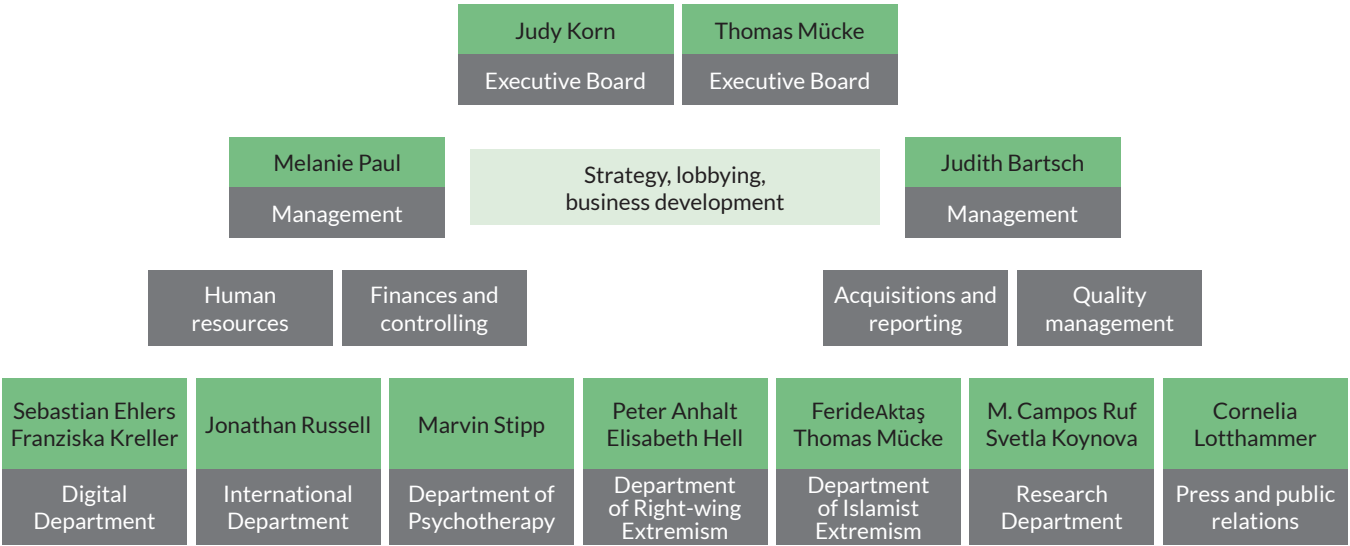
Judy Korn
Executive Board

Thomas Mücke
Executive Board

Melanie Paul
Management

Strategy, lobbying, business development

Judith Bartsch
Management

Human resources

Finances and controlling

Acquisitions and reporting

Quality management

Sebastian Ehlers
Franziska Kreller
Digital Department

Jonathan Russell
International Department

Marvin Stipp
Department of Psychotherapy

Peter Anhalt
Elisabeth Hell
Department of Right-wing Extremism

FerideAktaş
Thomas Mücke
Department of Islamist Extremism

M. Campos Ruf
Svetla Koynova
Research Department

Cornelia Lotthammer
Press and public relations